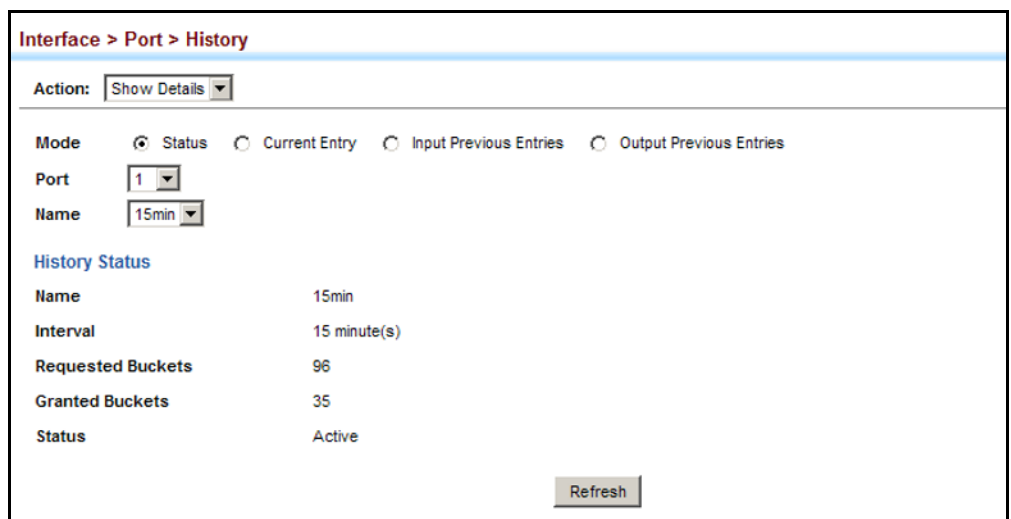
Interface > Port > History

Action: Show Details

Mode Status Current Entry Input Previous Entries Output Previous Entries

Port 1

Name 15min

History Status

| | |
|---|---|
| Name | 15min |
| Interval | 15 minute(s) |
| Requested Buckets | 96 |
| Granted Buckets | 35 |
| Status | Active |

Refresh